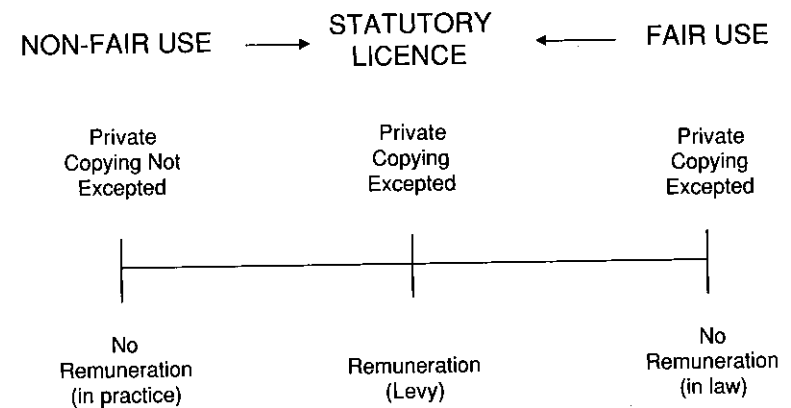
NON-FAIR USE → STATUTORY LICENCE ← FAIR USE

Private Copying Not Excepted

Private Copying Excepted

Private Copying Excepted

No Remuneration (in practice)

Remuneration (Levy)

No Remuneration (in law)